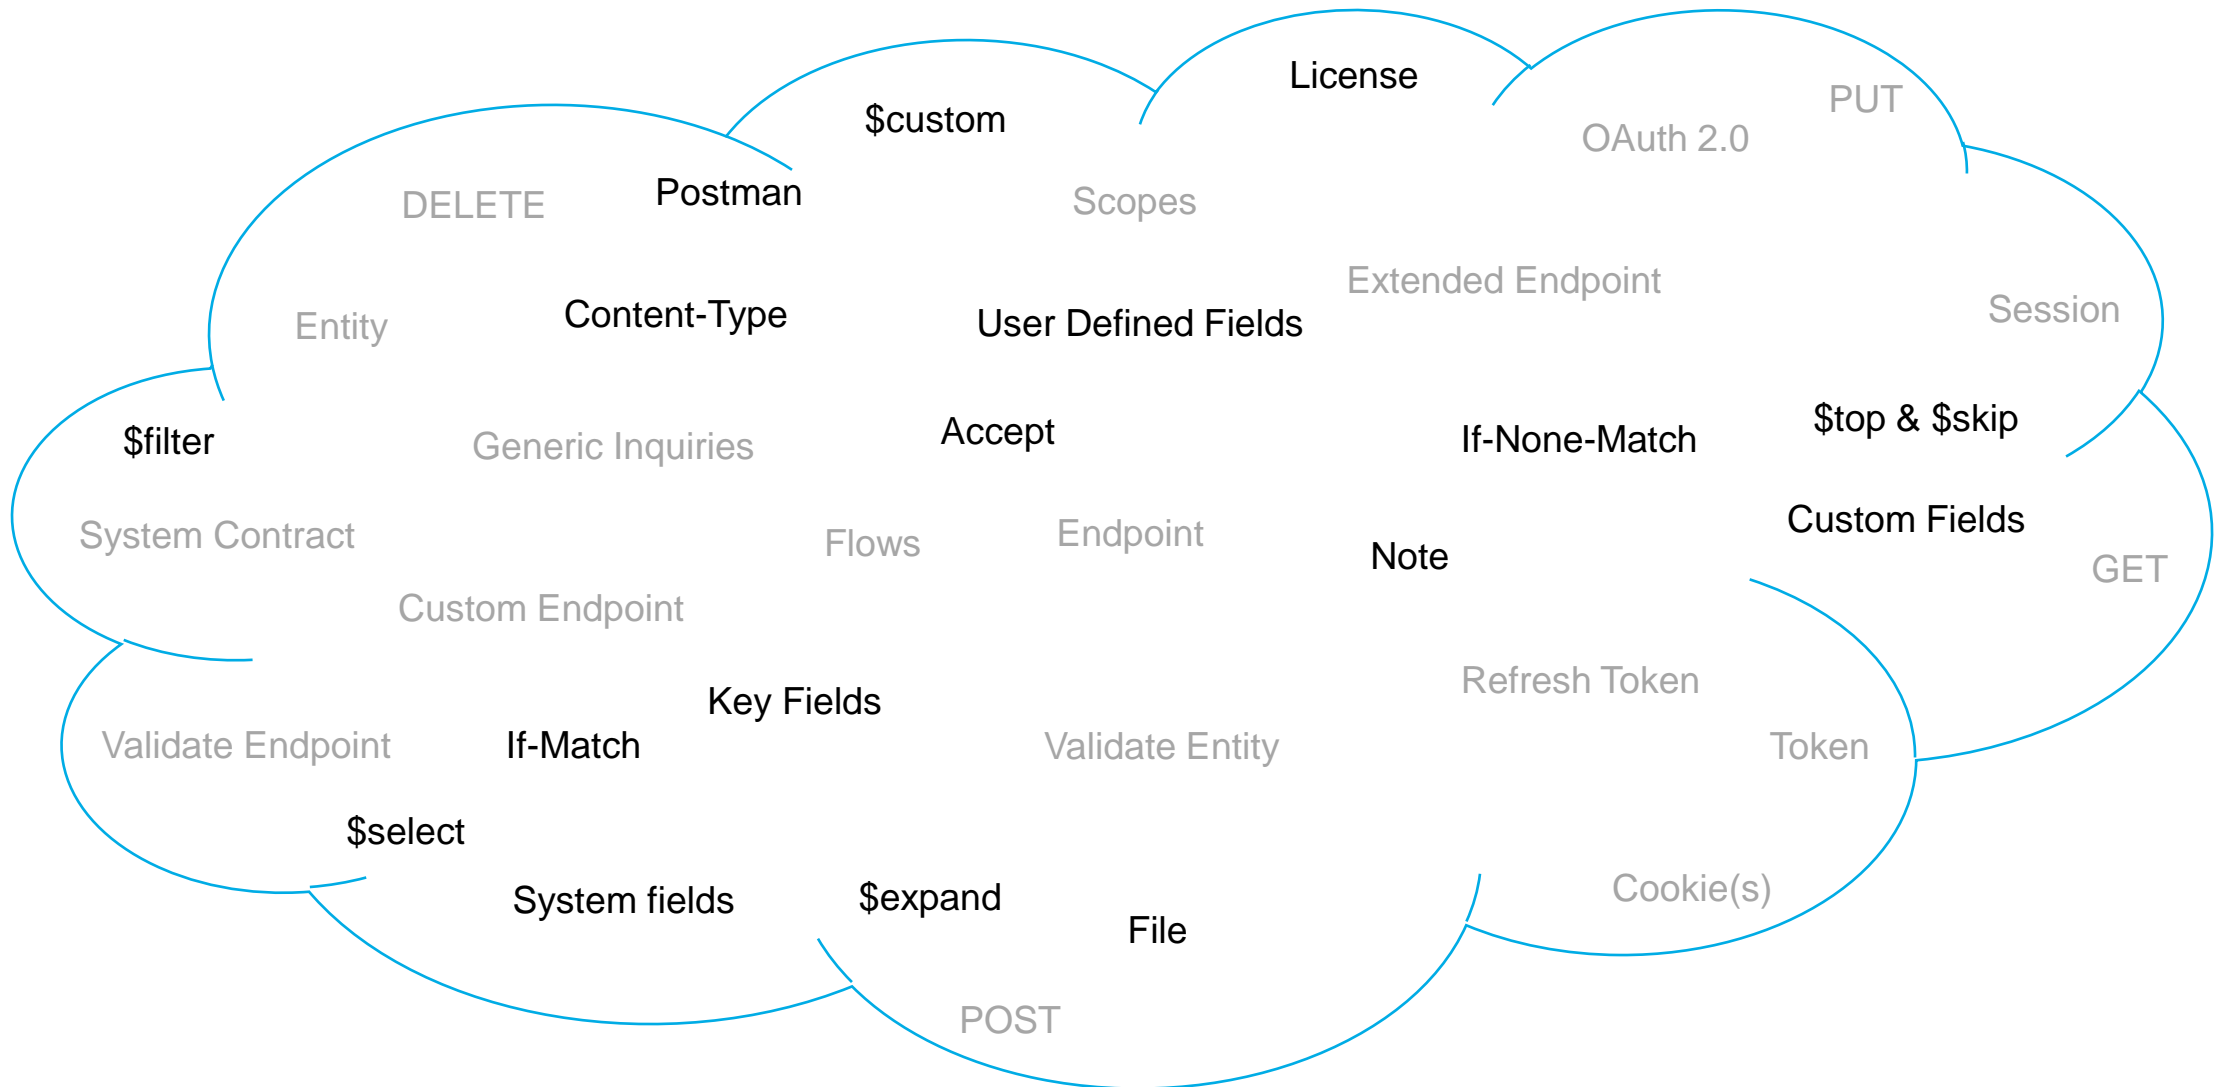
License

$custom

PUT

OAuth 2.0

Postman

DELETE

Scopes

Extended Endpoint

Session

Entity

Content-Type

User Defined Fields

$filter

Generic Inquiries

Accept

If-None-Match

$top & $skip

Custom Fields

System Contract

Flows

Endpoint

Note

GET

Custom Endpoint

Refresh Token

Key Fields

Validate Endpoint

If-Match

Validate Entity

Token

$select

System fields

$expand

File

Cookie(s)

POST